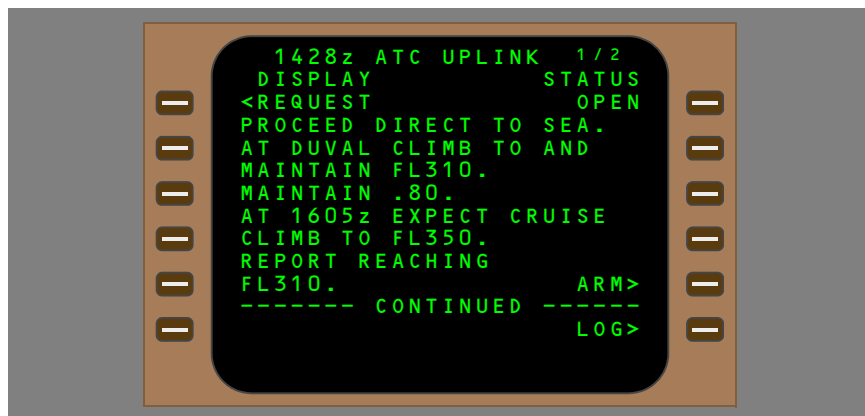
1428z ATC UPLINK 1/2

DISPLAY STATUS

<REQUEST OPEN

PROCEED DIRECT TO SEA.
AT DUVAL CLIMB TO AND
MAINTAIN FL310.
MAINTAIN .80.
AT 1605z EXPECT CRUISE
CLIMB TO FL350.
REPORT REACHING
FL310. ARM>

------- CONTINUED ------

LOG>